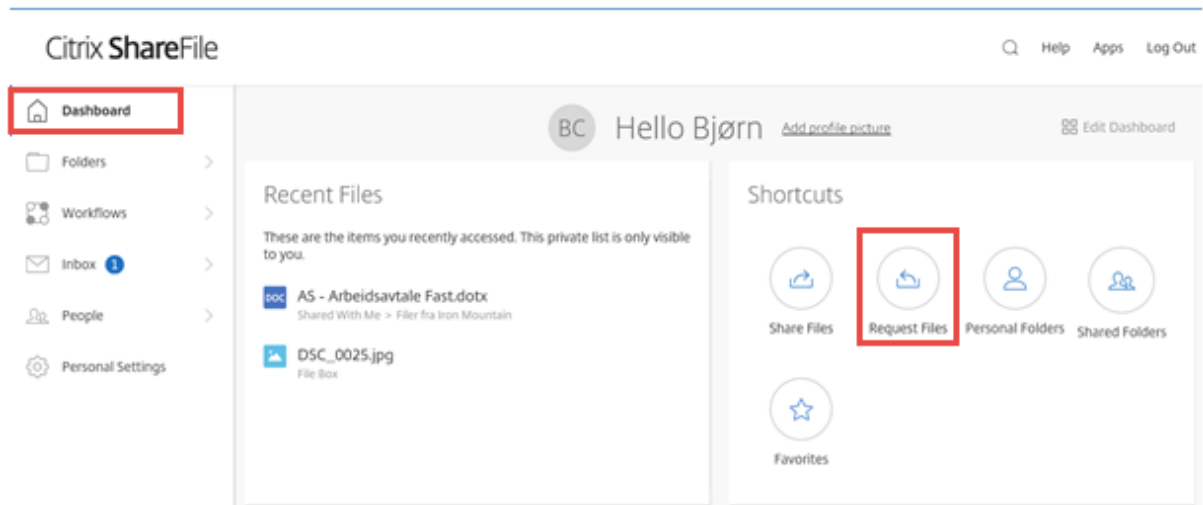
Citrix ShareFile

Help Apps Log Out

Dashboard
Folders
Workflows
Inbox 1
People
Personal Settings

BC Hello Bjørn Add profile picture

Edit Dashboard

Recent Files

These are the items you recently accessed. This private list is only visible to you.

DOC AS - Arbeidsavtale Fast.dotx
Shared With Me > Filer fra Iron Mountain

DSC_0025.jpg
File Box

Shortcuts

Share Files
Request Files
Personal Folders
Shared Folders
Favorites